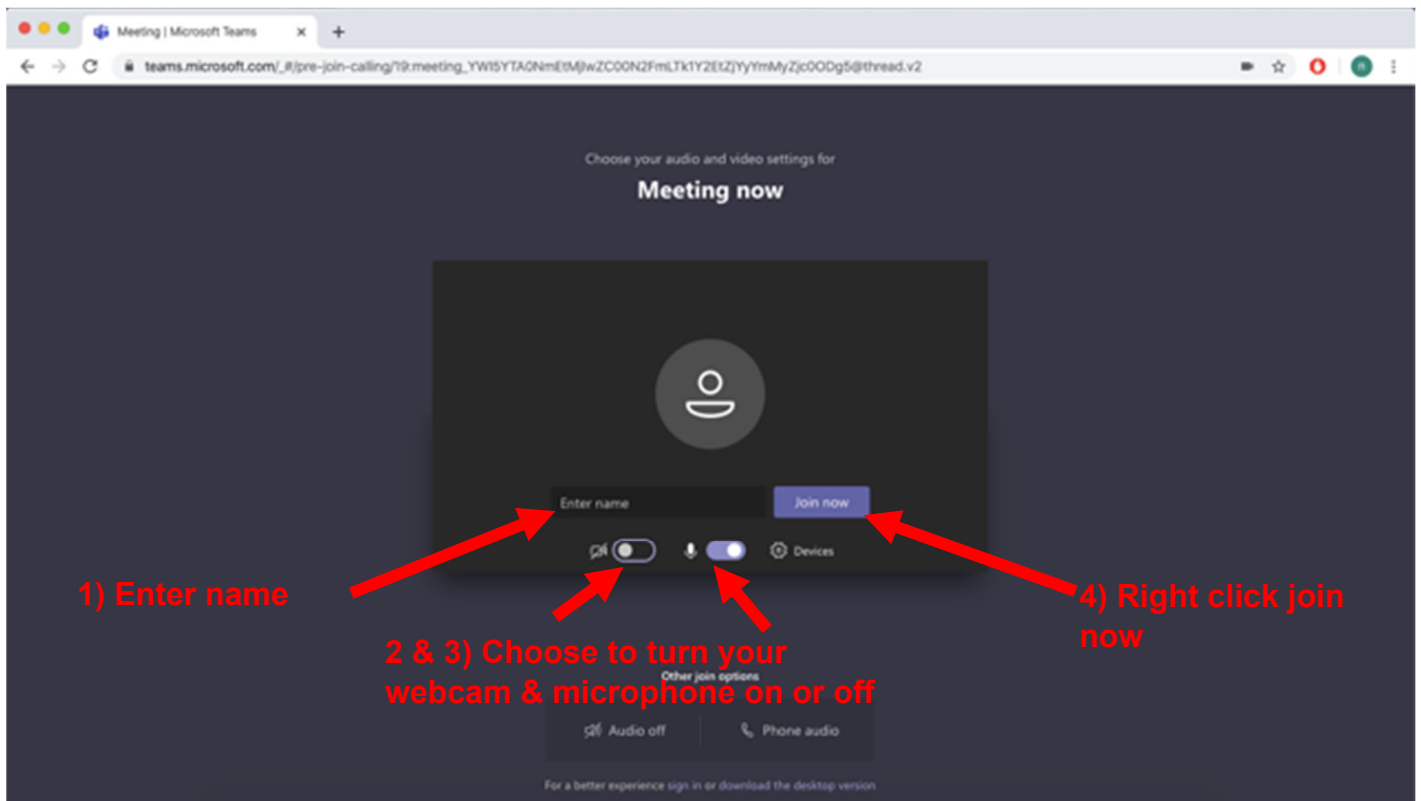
Meeting | Microsoft Teams

teams.microsoft.com/_#/pre-join-calling/19:meeting_YWI5YTA0NmEtMjIwZC00N2FmLTk1Y2EtZjYyYmMyZjc0ODg5@thread.v2

Choose your audio and video settings for

Meeting now

Enter name

Join now

Devices

1) Enter name

4) Right click join now

2 & 3) Choose to turn your webcam & microphone on or off

Other join options

Audio off

Phone audio

For a better experience sign in or download the desktop version